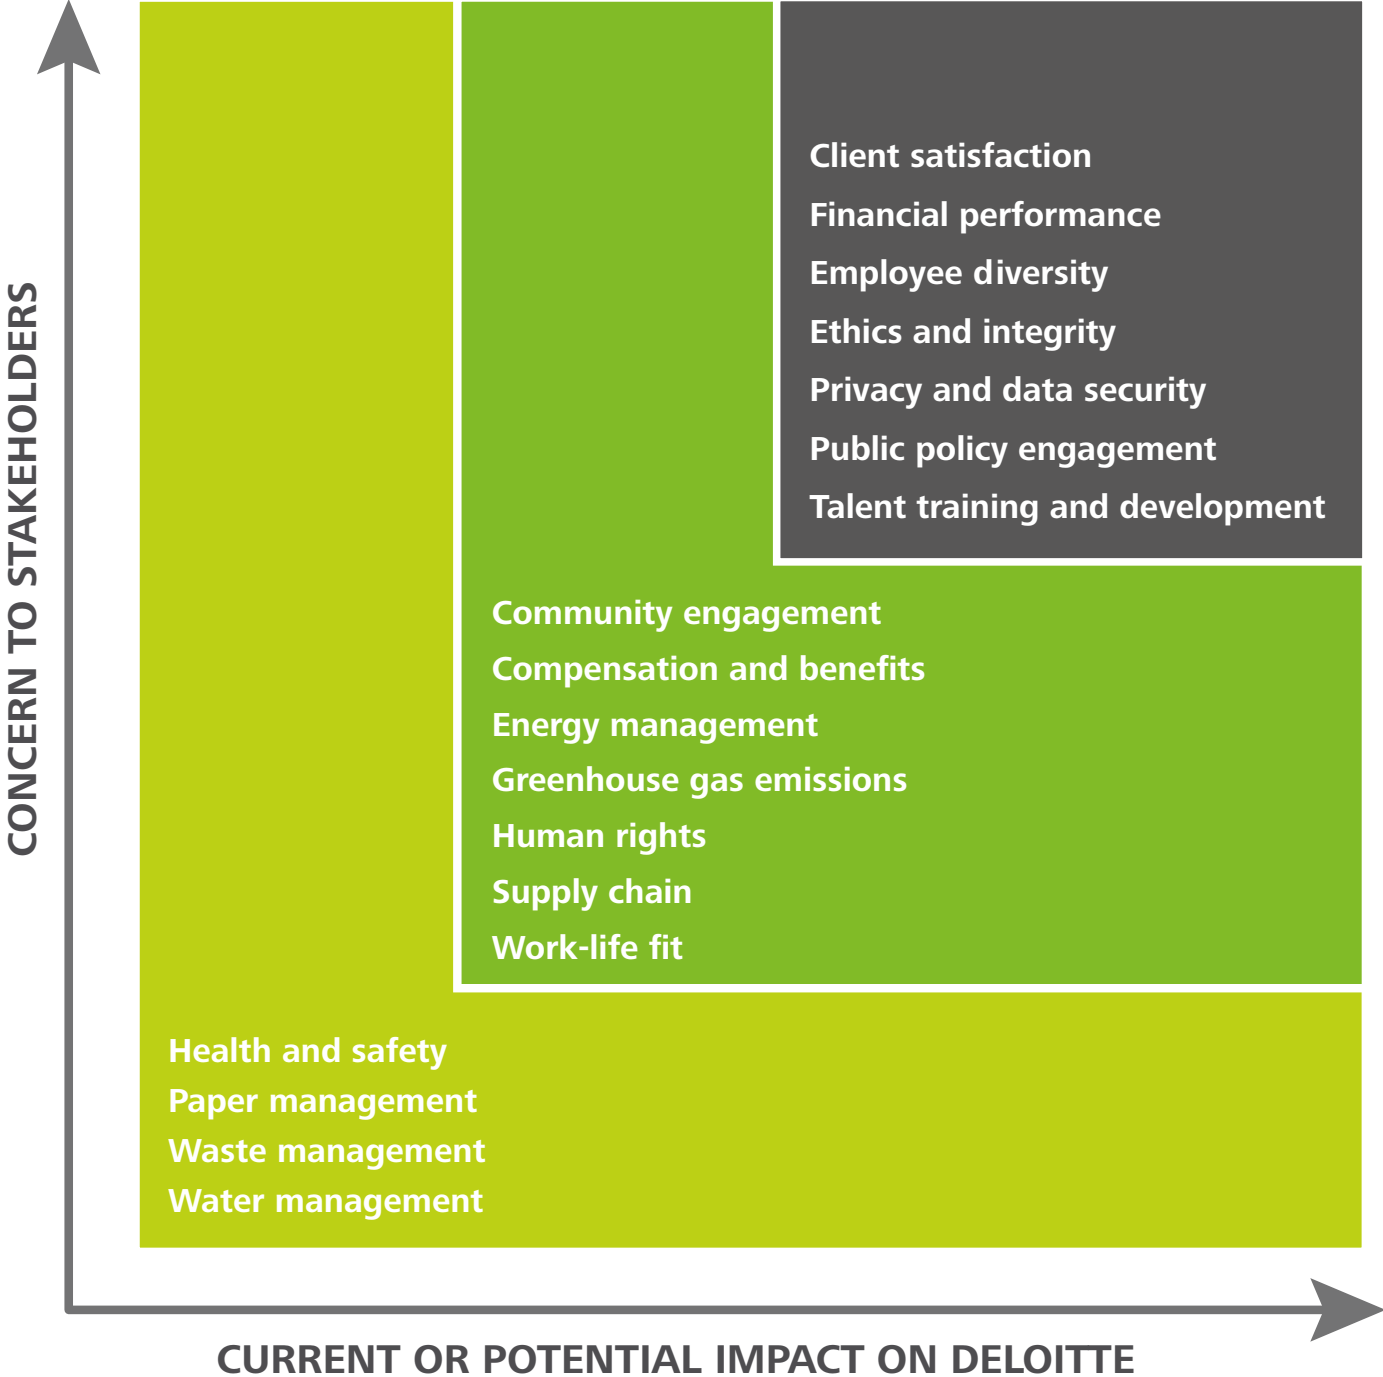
CONCERN TO STAKEHOLDERS

Client satisfaction
Financial performance
Employee diversity
Ethics and integrity
Privacy and data security
Public policy engagement
Talent training and development

Community engagement
Compensation and benefits
Energy management
Greenhouse gas emissions
Human rights
Supply chain
Work-life fit

Health and safety
Paper management
Waste management
Water management

CURRENT OR POTENTIAL IMPACT ON DELOITTE